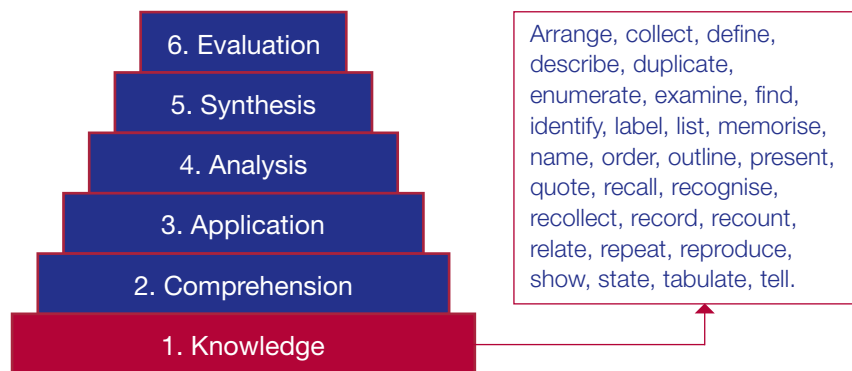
6. Evaluation

5. Synthesis

4. Analysis

3. Application

2. Comprehension

1. Knowledge

Arrange, collect, define, describe, duplicate, enumerate, examine, find, identify, label, list, memorise, name, order, outline, present, quote, recall, recognise, recollect, record, recount, relate, repeat, reproduce, show, state, tabulate, tell.